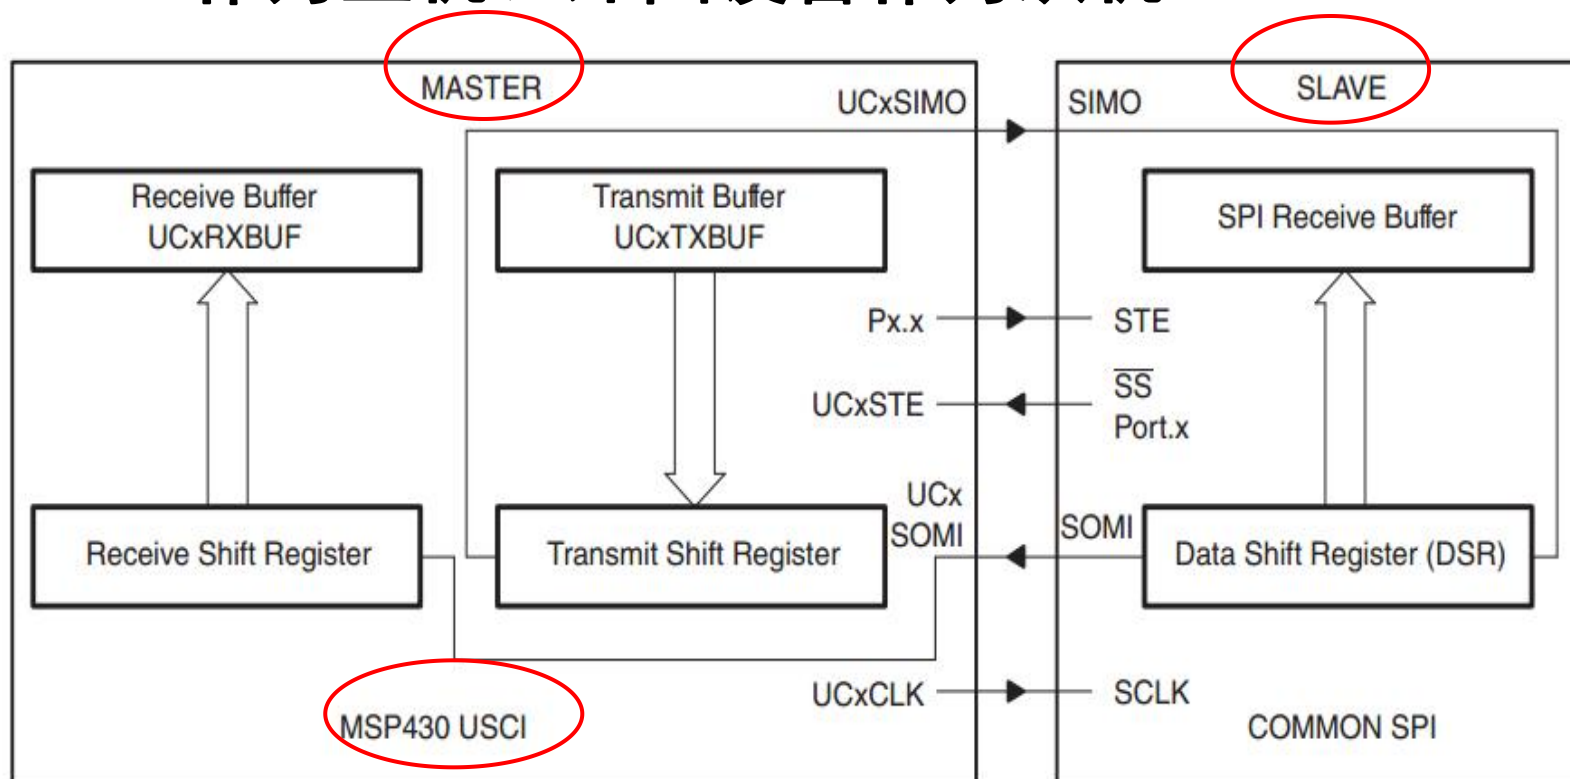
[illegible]

MASTER

UCxSIMO

SIMO

SLAVE

Receive Buffer
UCxRXBUF

Transmit Buffer
UCxTXBUF

SPI Receive Buffer

Px.x

STE

UCxSTE

$\overline{SS}$
Port.x

UCx
SOMI

SOMI

Receive Shift Register

Transmit Shift Register

Data Shift Register (DSR)

UCxCLK

SCLK

MSP430 USCI

COMMON SPI